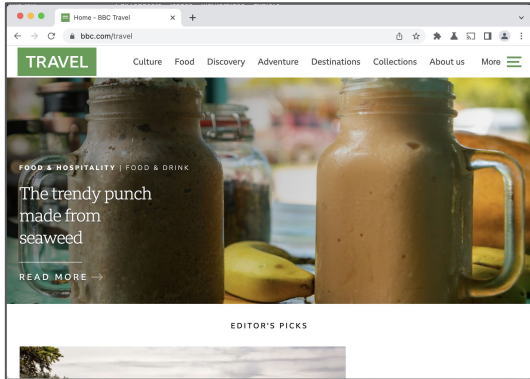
Home - BBC Travel

bbc.com/travel

TRAVEL

Culture Food Discovery Adventure Destinations Collections About us More

FOOD & HOSPITALITY | FOOD & DRINK

The trendy punch made from seaweed

READ MORE →

EDITOR'S PICKS